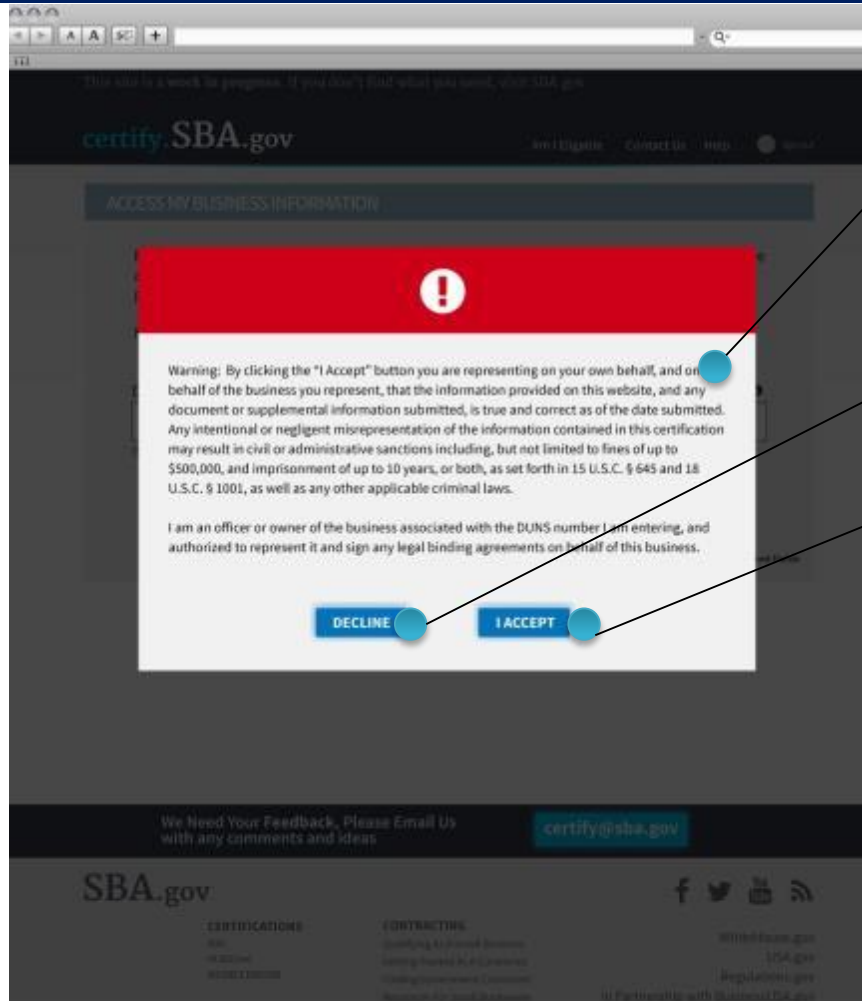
This site is a work in progress. If you don't find what you need, visit SBA.gov

certify.SBA.gov

Am I Eligible Contact Us Help

ACCESS MY BUSINESS INFORMATION

Warning: By clicking the "I Accept" button you are representing on your own behalf, and on behalf of the business you represent, that the information provided on this website, and any document or supplemental information submitted, is true and correct as of the date submitted. Any intentional or negligent misrepresentation of the information contained in this certification may result in civil or administrative sanctions including, but not limited to fines of up to $500,000, and imprisonment of up to 10 years, or both, as set forth in 15 U.S.C. § 645 and 18 U.S.C. § 1001, as well as any other applicable criminal laws.

I am an officer or owner of the business associated with the DUNS number I am entering, and authorized to represent it and sign any legal binding agreements on behalf of this business.

DECLINE

I ACCEPT

We Need Your Feedback, Please Email Us with any comments and ideas

certify@sba.gov

SBA.gov

CERTIFICATIONS

CONTRACTING

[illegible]

WhiteHouse.gov
USA.gov
Regulations.gov
In Partnership with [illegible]